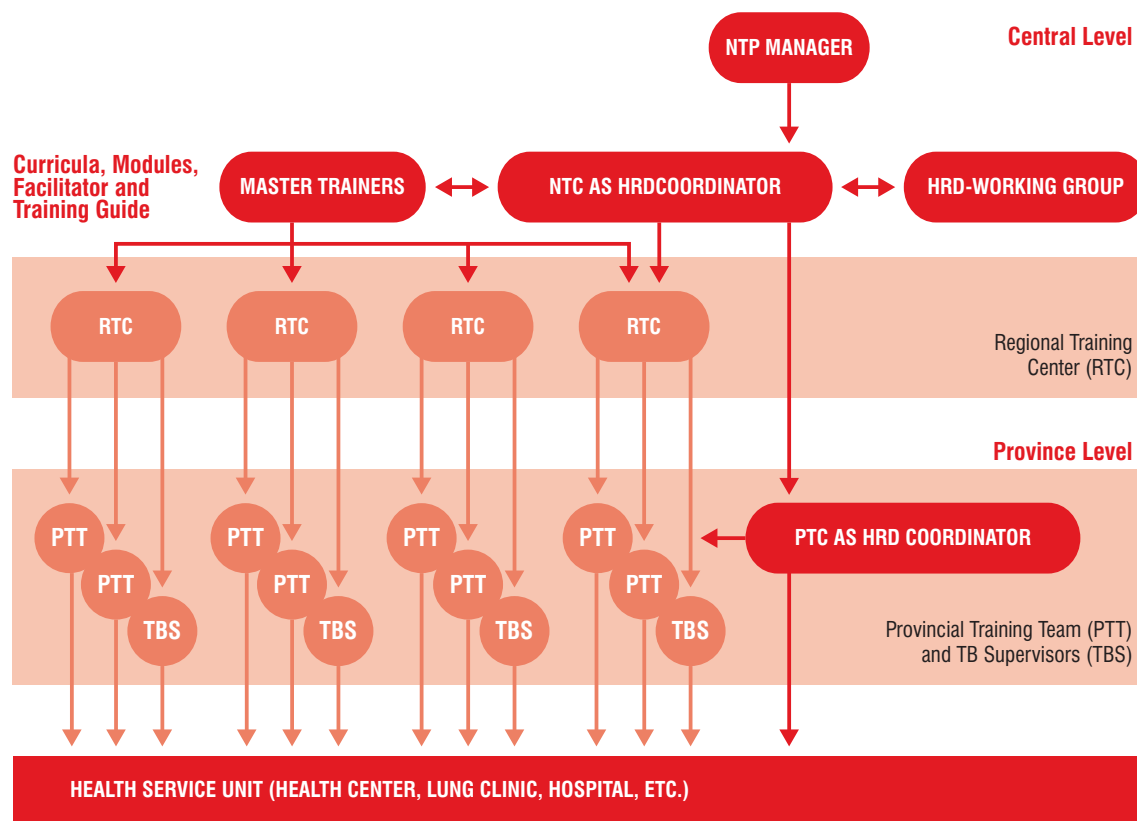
NTP MANAGER

Central Level

Curricula, Modules, Facilitator and Training Guide

MASTER TRAINERS

NTC AS HRDCOORDINATOR

HRD-WORKING GROUP

RTC

RTC

RTC

RTC

Regional Training Center (RTC)

Province Level

PTT

PTT

TBS

PTT

PTT

TBS

PTT

PTT

TBS

PTT

PTT

TBS

PTC AS HRD COORDINATOR

Provincial Training Team (PTT) and TB Supervisors (TBS)

HEALTH SERVICE UNIT (HEALTH CENTER, LUNG CLINIC, HOSPITAL, ETC.)